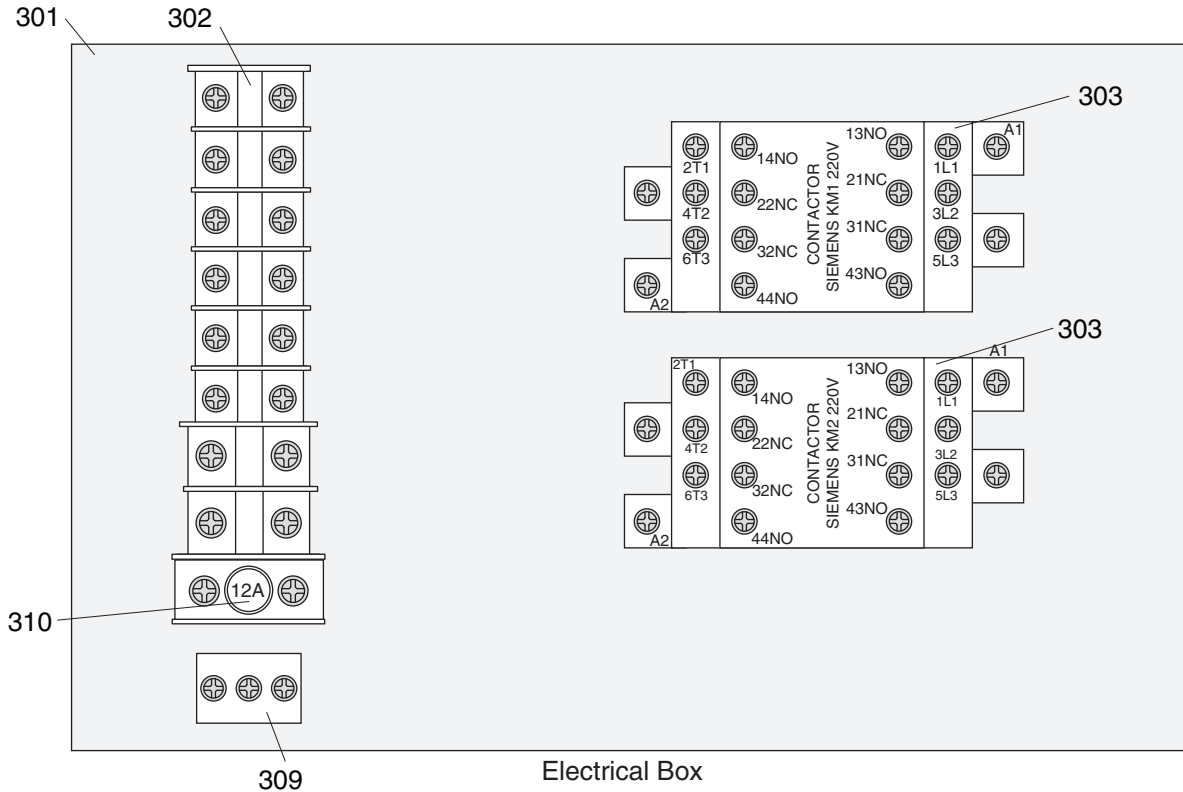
301
302
303
A1
2T1
14NO
CONTACTOR
SIEMENS KM1 220V
13NO
1L1
4T2
22NC
21NC
3L2
6T3
32NC
31NC
5L3
A2
44NO
43NO

303
A1
2T1
14NO
CONTACTOR
SIEMENS KM2 220V
13NO
1L1
4T2
22NC
21NC
3L2
6T3
32NC
31NC
5L3
A2
44NO
43NO

12A
310
309

Electrical Box